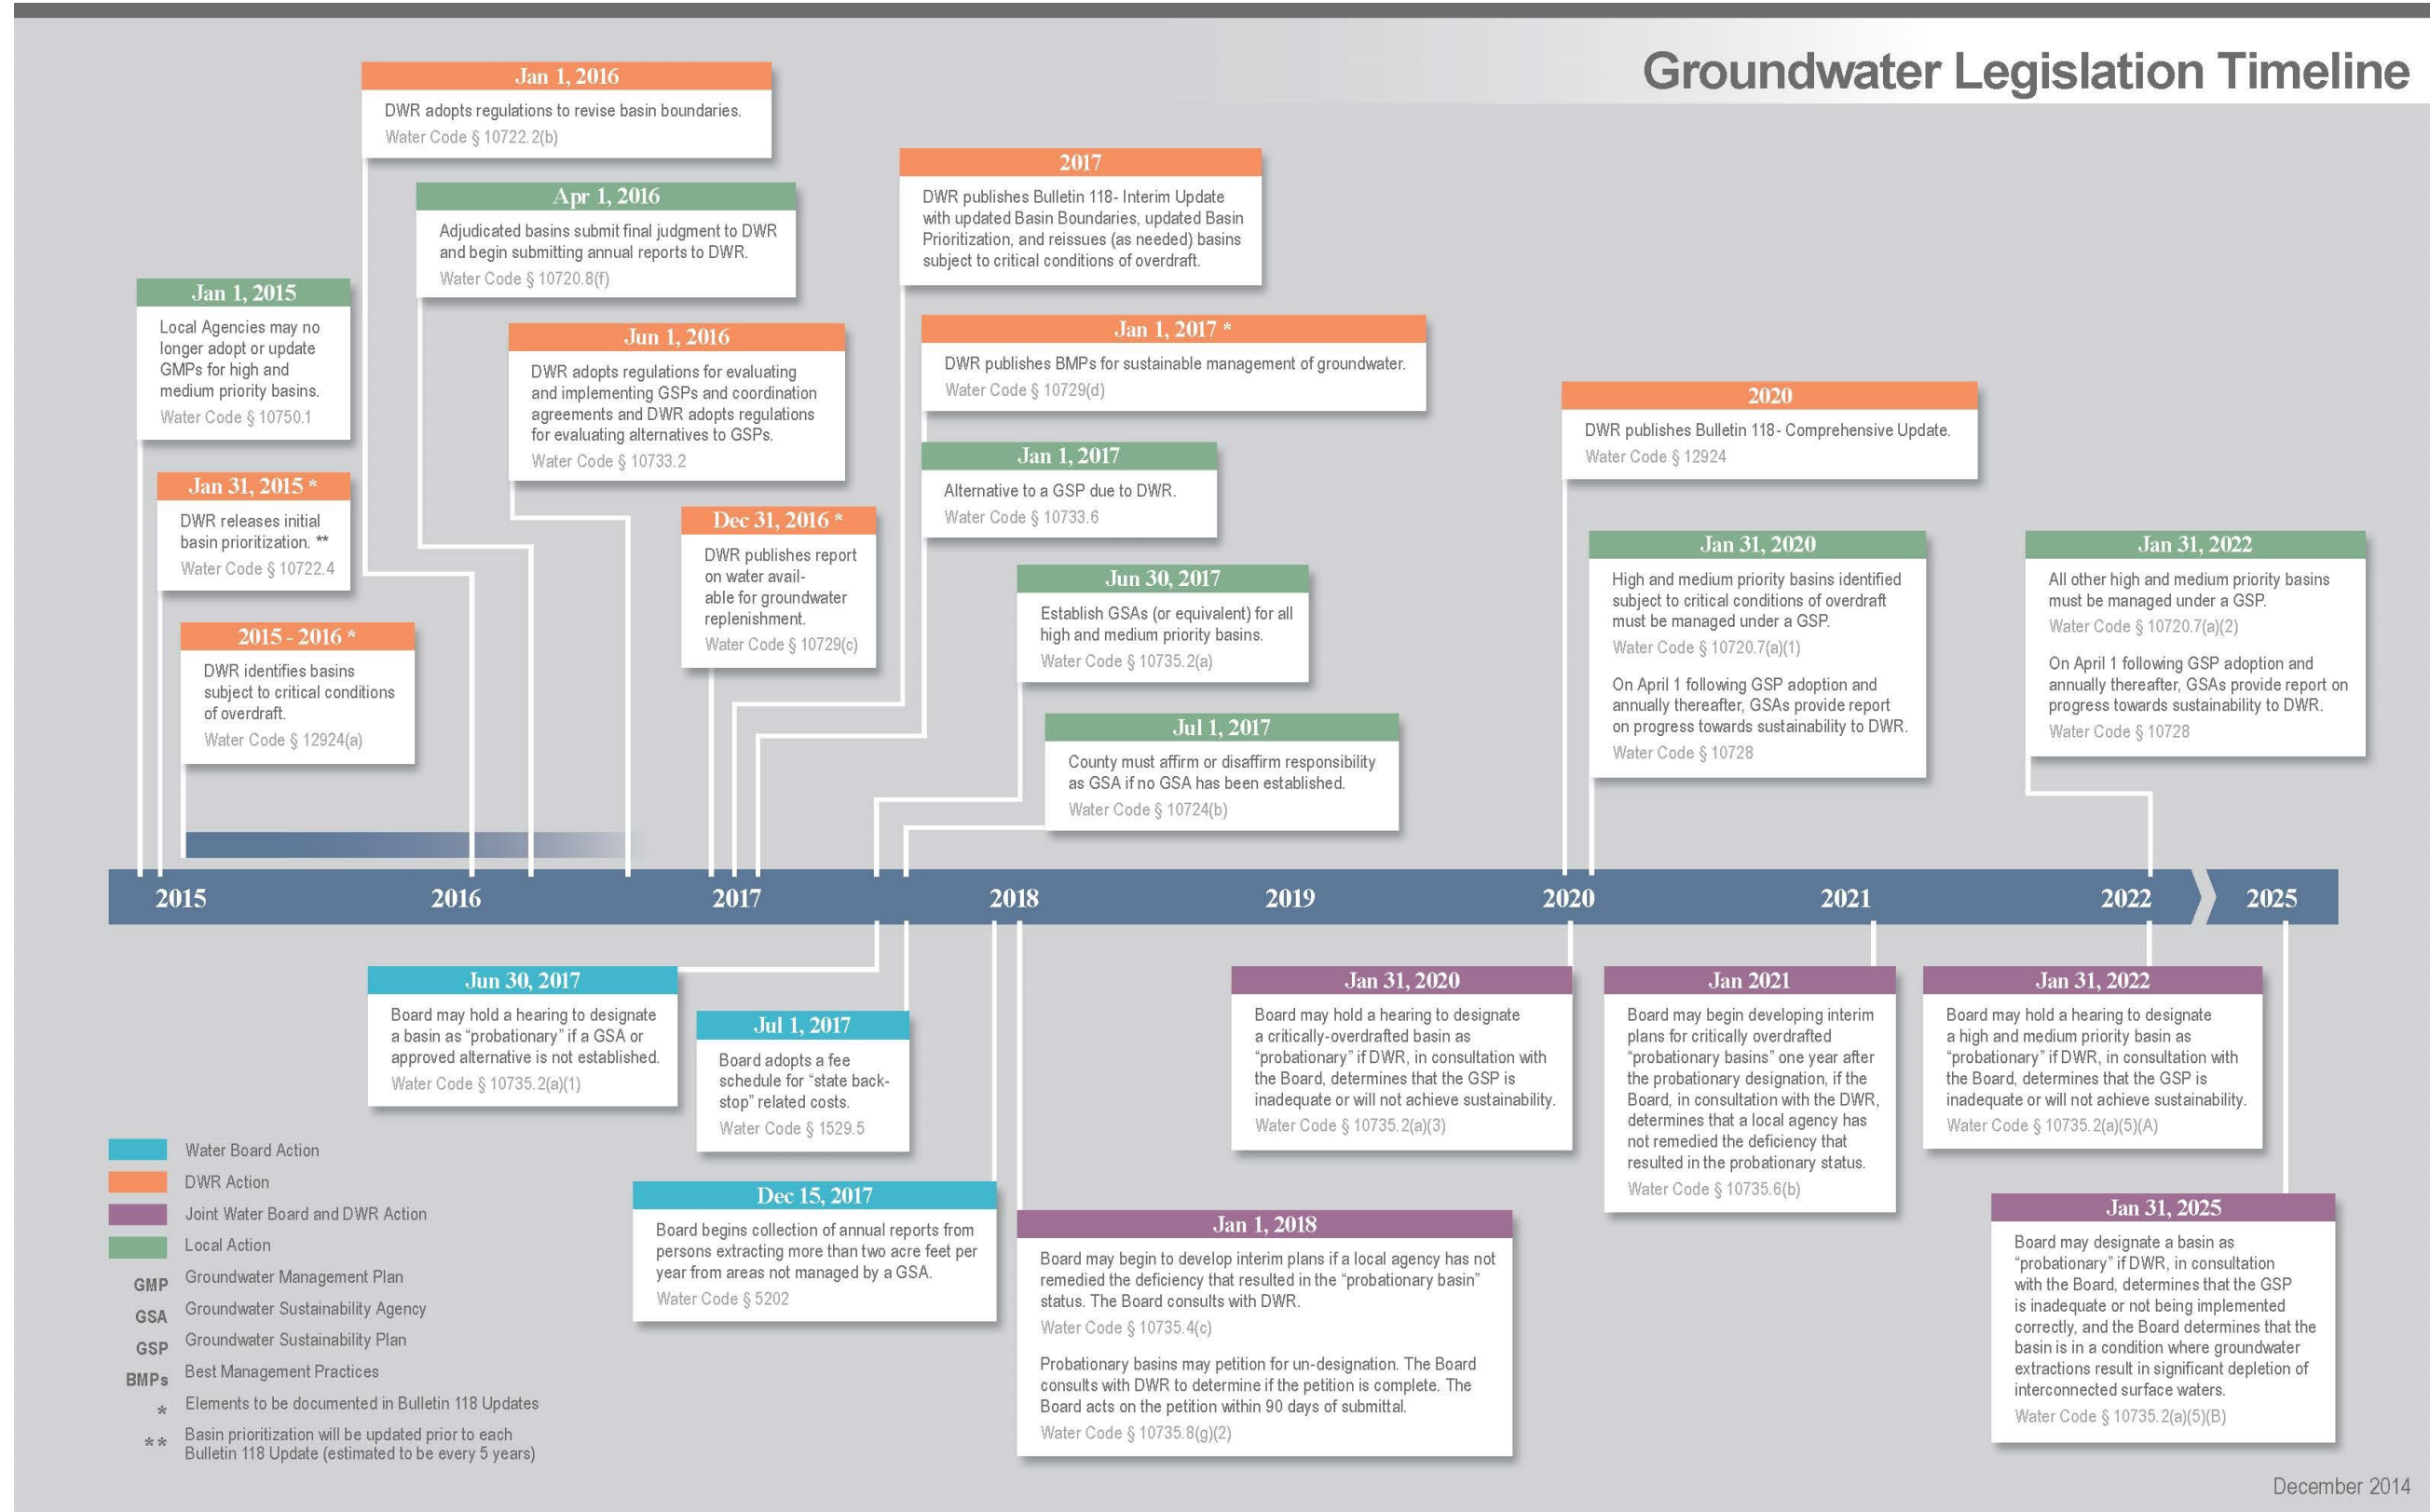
Groundwater Legislation Timeline

Jan 1, 2016
DWR adopts regulations to revise basin boundaries.
Water Code § 10722.2(b)

Apr 1, 2016
Adjudicated basins submit final judgment to DWR and begin submitting annual reports to DWR.
Water Code § 10720.8(f)

Jan 1, 2015
Local Agencies may no longer adopt or update GMPs for high and medium priority basins.
Water Code § 10750.1

Jun 1, 2016
DWR adopts regulations for evaluating and implementing GSPs and coordination agreements and DWR adopts regulations for evaluating alternatives to GSPs.
Water Code § 10733.2

Jan 31, 2015 *
DWR releases initial basin prioritization. **
Water Code § 10722.4

Dec 31, 2016 *
DWR publishes report on water available for groundwater replenishment.
Water Code § 10729(c)

2015 - 2016 *
DWR identifies basins subject to critical conditions of overdraft.
Water Code § 12924(a)

2017
DWR publishes Bulletin 118- Interim Update with updated Basin Boundaries, updated Basin Prioritization, and reissues (as needed) basins subject to critical conditions of overdraft.

Jan 1, 2017 *
DWR publishes BMPs for sustainable management of groundwater.
Water Code § 10729(d)

Jan 1, 2017
Alternative to a GSP due to DWR.
Water Code § 10733.6

Jun 30, 2017
Establish GSAs (or equivalent) for all high and medium priority basins.
Water Code § 10735.2(a)

Jul 1, 2017
County must affirm or disaffirm responsibility as GSA if no GSA has been established.
Water Code § 10724(b)

2020
DWR publishes Bulletin 118- Comprehensive Update.
Water Code § 12924

Jan 31, 2020
High and medium priority basins identified subject to critical conditions of overdraft must be managed under a GSP.
Water Code § 10720.7(a)(1)

On April 1 following GSP adoption and annually thereafter, GSAs provide report on progress towards sustainability to DWR.
Water Code § 10728

Jan 31, 2022
All other high and medium priority basins must be managed under a GSP.
Water Code § 10720.7(a)(2)

On April 1 following GSP adoption and annually thereafter, GSAs provide report on progress towards sustainability to DWR.
Water Code § 10728

2015 2016 2017 2018 2019 2020 2021 2022 2025

Jun 30, 2017
Board may hold a hearing to designate a basin as "probationary" if a GSA or approved alternative is not established.
Water Code § 10735.2(a)(1)

Jul 1, 2017
Board adopts a fee schedule for "state backstop" related costs.
Water Code § 1529.5

Dec 15, 2017
Board begins collection of annual reports from persons extracting more than two acre feet per year from areas not managed by a GSA.
Water Code § 5202

Jan 1, 2018
Board may begin to develop interim plans if a local agency has not remedied the deficiency that resulted in the "probationary basin" status. The Board consults with DWR.
Water Code § 10735.4(c)

Probationary basins may petition for un-designation. The Board consults with DWR to determine if the petition is complete. The Board acts on the petition within 90 days of submittal.
Water Code § 10735.8(g)(2)

Jan 31, 2020
Board may hold a hearing to designate a critically-overdrafted basin as "probationary" if DWR, in consultation with the Board, determines that the GSP is inadequate or will not achieve sustainability.
Water Code § 10735.2(a)(3)

Jan 2021
Board may begin developing interim plans for critically overdrafted "probationary basins" one year after the probationary designation, if the Board, in consultation with the DWR, determines that a local agency has not remedied the deficiency that resulted in the probationary status.
Water Code § 10735.6(b)

Jan 31, 2022
Board may hold a hearing to designate a high and medium priority basin as "probationary" if DWR, in consultation with the Board, determines that the GSP is inadequate or will not achieve sustainability.
Water Code § 10735.2(a)(5)(A)

Jan 31, 2025
Board may designate a basin as "probationary" if DWR, in consultation with the Board, determines that the GSP is inadequate or not being implemented correctly, and the Board determines that the basin is in a condition where groundwater extractions result in significant depletion of interconnected surface waters.
Water Code § 10735.2(a)(5)(B)

Water Board Action
DWR Action
Joint Water Board and DWR Action
Local Action
GMP Groundwater Management Plan
GSA Groundwater Sustainability Agency
GSP Groundwater Sustainability Plan
BMPs Best Management Practices
* Elements to be documented in Bulletin 118 Updates
** Basin prioritization will be updated prior to each Bulletin 118 Update (estimated to be every 5 years)

December 2014